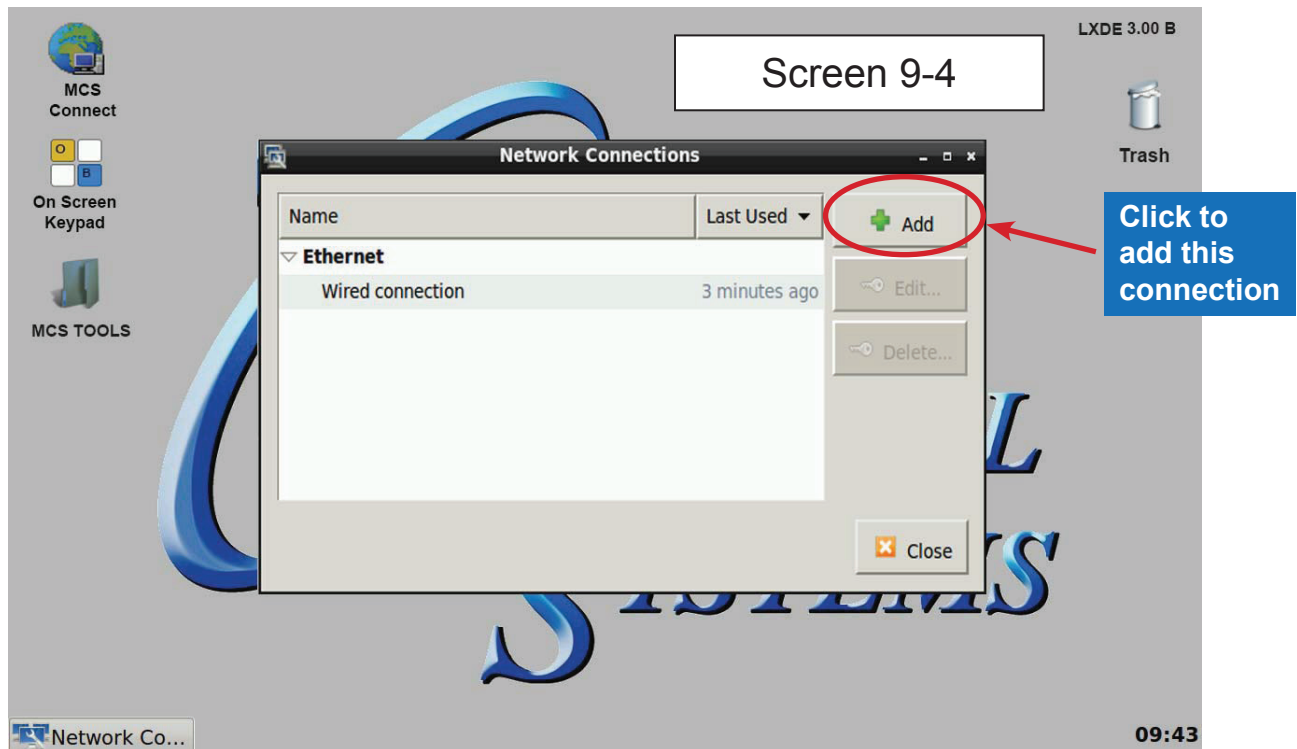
MCS Connect

O B

On Screen Keypad

MCS TOOLS

Screen 9-4

LXDE 3.00 B

Trash

Network Connections

| Name | Last Used ▾ |
|---|---|
| ▽ Ethernet | |
| Wired connection | 3 minutes ago |

Add

Edit...

Delete...

Close

Click to add this connection

Network Co...

09:43